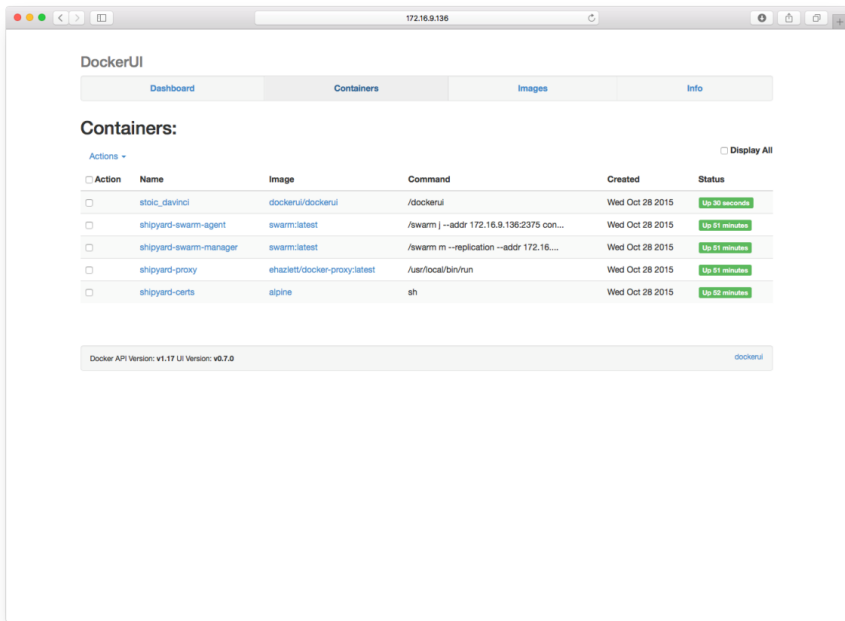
172.16.9.136

DockerUI

Dashboard | Containers | Images | Info

Containers:

Actions ▾

Display All

| Action | Name | Image | Command | Created | Status |
|---|---|---|---|---|---|
| | stoic_davinci | dockerui/dockerui | /dockerui | Wed Oct 28 2015 | Up 30 seconds |
| | shipyard-swarm-agent | swarm:latest | /swarm j --addr 172.16.9.136:2375 con... | Wed Oct 28 2015 | Up 51 minutes |
| | shipyard-swarm-manager | swarm:latest | /swarm m --replication --addr 172.16.... | Wed Oct 28 2015 | Up 51 minutes |
| | shipyard-proxy | ehazlett/docker-proxy:latest | /usr/local/bin/run | Wed Oct 28 2015 | Up 51 minutes |
| | shipyard-certs | alpine | sh | Wed Oct 28 2015 | Up 52 minutes |

Docker API Version: v1.17 UI Version: v0.7.0

dockerui